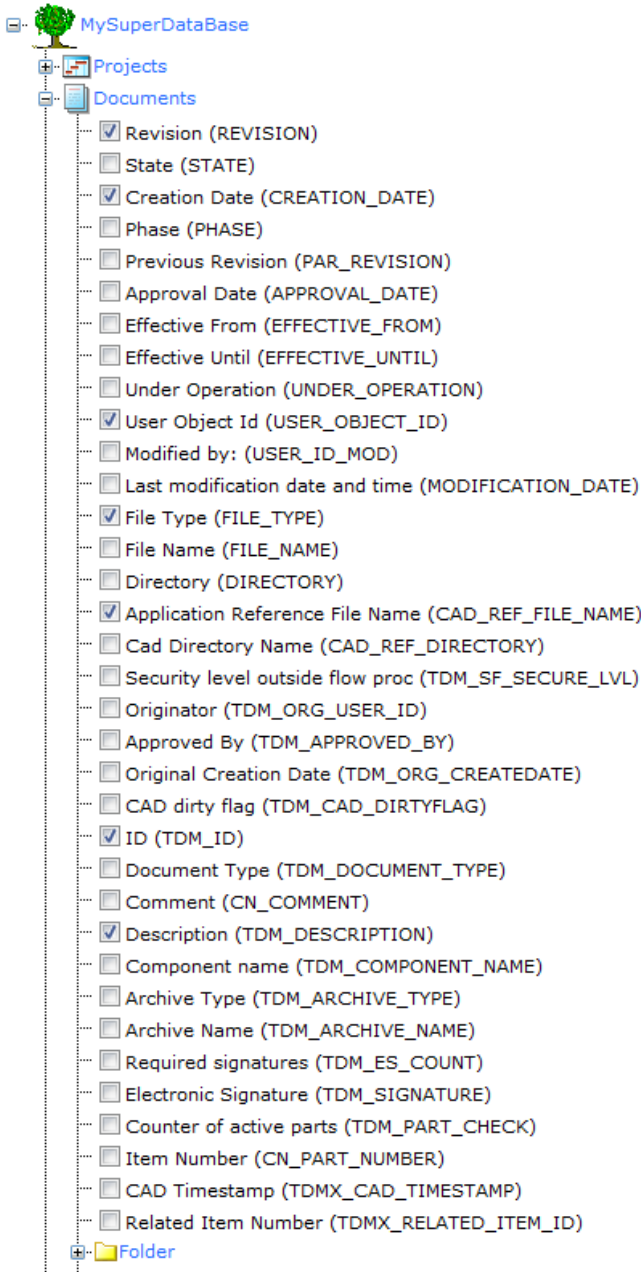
MySuperDataBase
Projects
Documents
Revision (REVISION)
State (STATE)
Creation Date (CREATION_DATE)
Phase (PHASE)
Previous Revision (PAR_REVISION)
Approval Date (APPROVAL_DATE)
Effective From (EFFECTIVE_FROM)
Effective Until (EFFECTIVE_UNTIL)
Under Operation (UNDER_OPERATION)
User Object Id (USER_OBJECT_ID)
Modified by: (USER_ID_MOD)
Last modification date and time (MODIFICATION_DATE)
File Type (FILE_TYPE)
File Name (FILE_NAME)
Directory (DIRECTORY)
Application Reference File Name (CAD_REF_FILE_NAME)
Cad Directory Name (CAD_REF_DIRECTORY)
Security level outside flow proc (TDM_SF_SECURE_LVL)
Originator (TDM_ORG_USER_ID)
Approved By (TDM_APPROVED_BY)
Original Creation Date (TDM_ORG_CREATEDATE)
CAD dirty flag (TDM_CAD_DIRTYFLAG)
ID (TDM_ID)
Document Type (TDM_DOCUMENT_TYPE)
Comment (CN_COMMENT)
Description (TDM_DESCRIPTION)
Component name (TDM_COMPONENT_NAME)
Archive Type (TDM_ARCHIVE_TYPE)
Archive Name (TDM_ARCHIVE_NAME)
Required signatures (TDM_ES_COUNT)
Electronic Signature (TDM_SIGNATURE)
Counter of active parts (TDM_PART_CHECK)
Item Number (CN_PART_NUMBER)
CAD Timestamp (TDMX_CAD_TIMESTAMP)
Related Item Number (TDMX_RELATED_ITEM_ID)
Folder